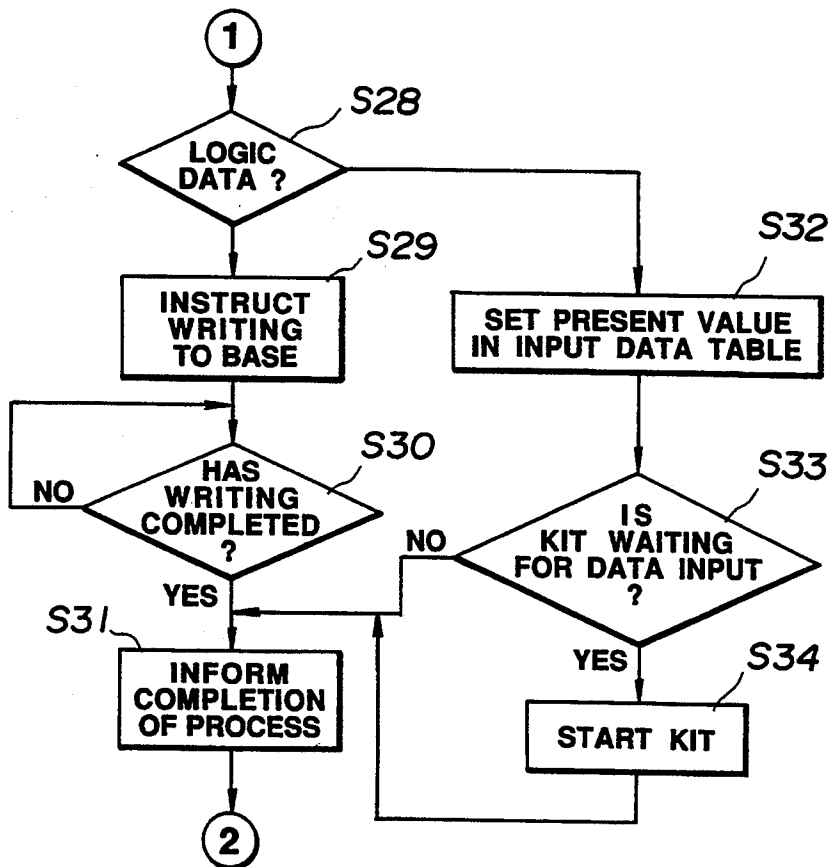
1

S28

LOGIC DATA ?

S29

INSTRUCT WRITING TO BASE

S32

SET PRESENT VALUE IN INPUT DATA TABLE

S30

NO

HAS WRITING COMPLETED ?

YES

S33

NO

IS KIT WAITING FOR DATA INPUT ?

YES

S31

INFORM COMPLETION OF PROCESS

S34

START KIT

2